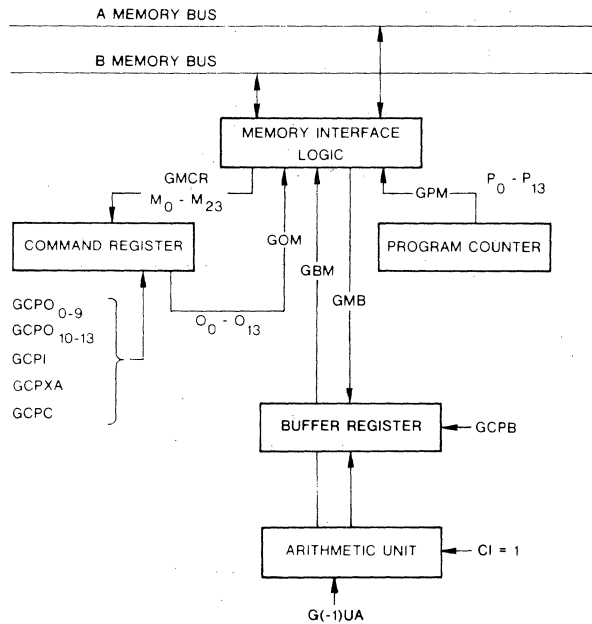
A MEMORY BUS

B MEMORY BUS

MEMORY INTERFACE LOGIC

GMCR
$M_0$ - $M_{23}$

$P_0$ - $P_{13}$

GPM

COMMAND REGISTER

GOM

PROGRAM COUNTER

GBM

GMB

$GCPO_{0-9}$
$GCPO_{10-13}$
GCPI
GCPXA
GCPC

$O_0$ - $O_{13}$

BUFFER REGISTER

GCPB

ARITHMETIC UNIT

CI = 1

G(-1)UA